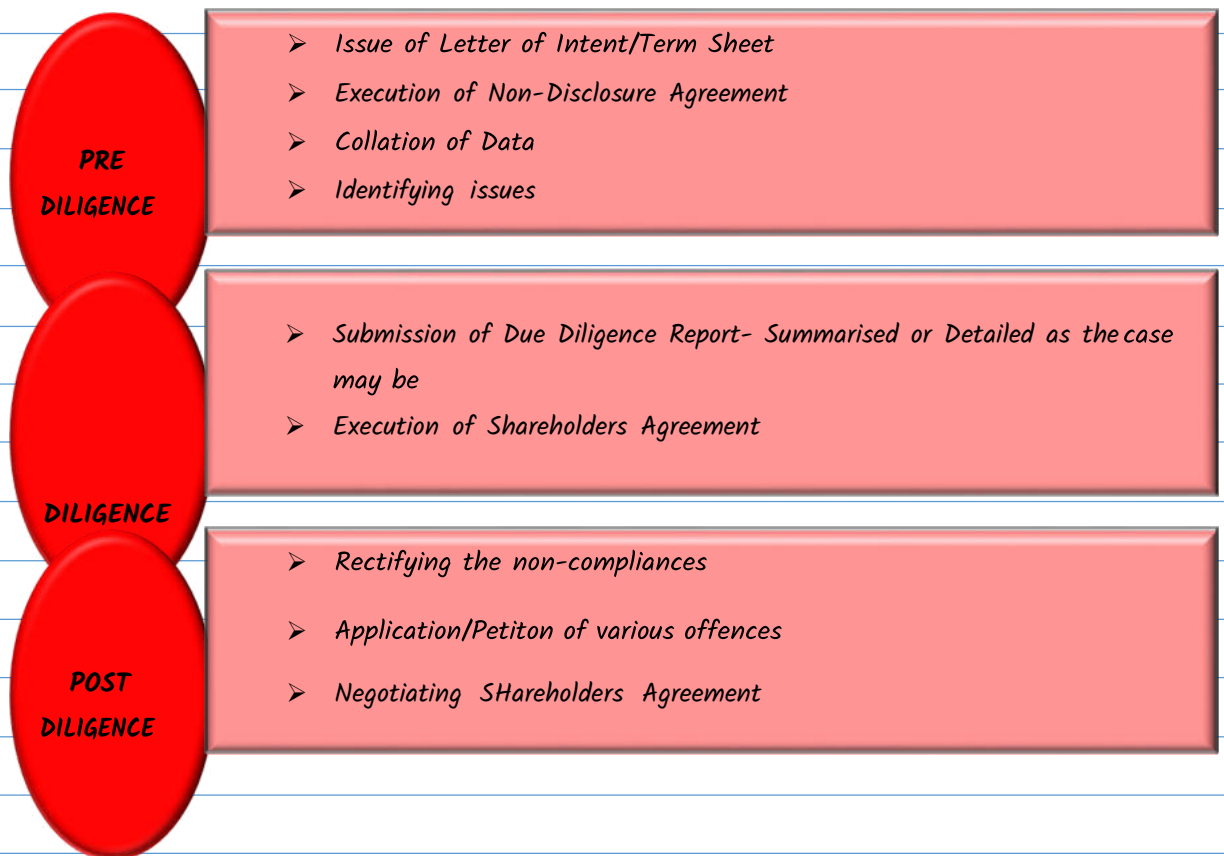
PRE DILIGENCE

➢ Issue of Letter of Intent/Term Sheet
➢ Execution of Non-Disclosure Agreement
➢ Collation of Data
➢ Identifying issues

DILIGENCE

➢ Submission of Due Diligence Report- Summarised or Detailed as the case may be
➢ Execution of Shareholders Agreement

POST DILIGENCE

➢ Rectifying the non-compliances
➢ Application/Petiton of various offences
➢ Negotiating SHareholders Agreement